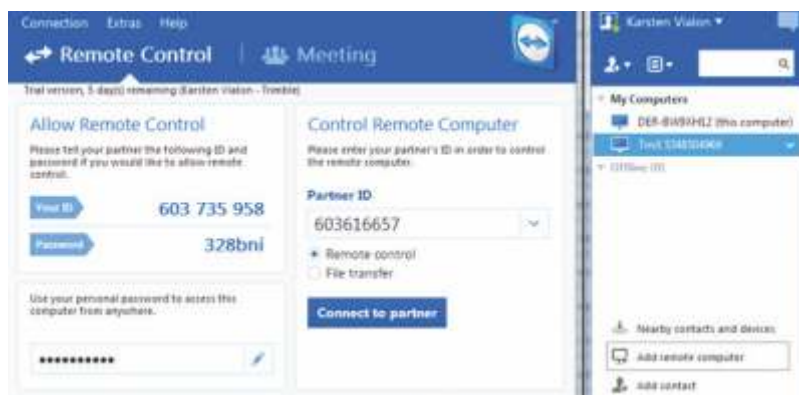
Connection Extras Help

Remote Control | Meeting

Trial version, 5 day(s) remaining (Karsten Vialon - Trimble)

Allow Remote Control

Please tell your partner the following ID and password if you would like to allow remote control.

Your ID 603 735 958

Password 328bni

Use your personal password to access this computer from anywhere.

•••••••••••

Control Remote Computer

Please enter your partner's ID in order to control the remote computer.

Partner ID

603616657

Remote control

File transfer

Connect to partner

Karsten Vialon

My Computers

DER-BW8XH12 (this computer)

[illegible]

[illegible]

Nearby contacts and devices

Add remote computer

Add contact